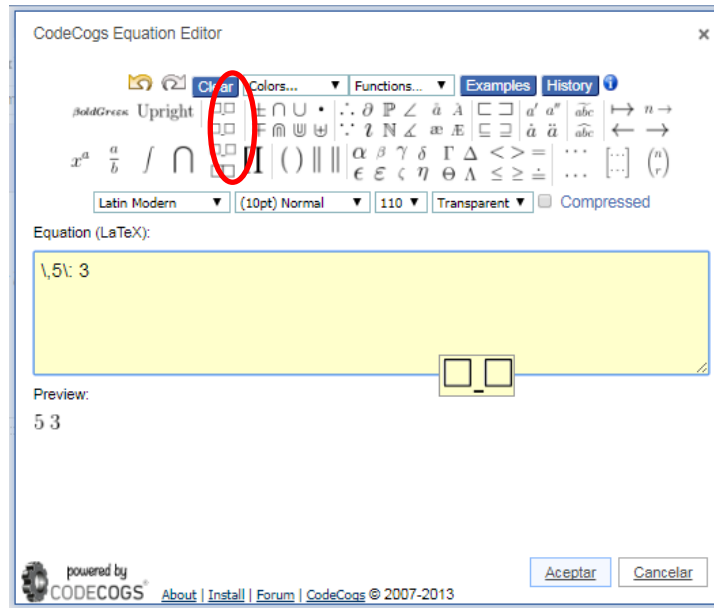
CodeCogs Equation Editor ×

Clear Colors... Functions... Examples History

BoldGreek Upright

Latin Modern (10pt) Normal 110 Transparent Compressed

Equation (LaTeX):

\,5\: 3

Preview:

5 3

powered by CODECOGS About | Install | Forum | CodeCogs © 2007-2013

Aceptar Cancelar